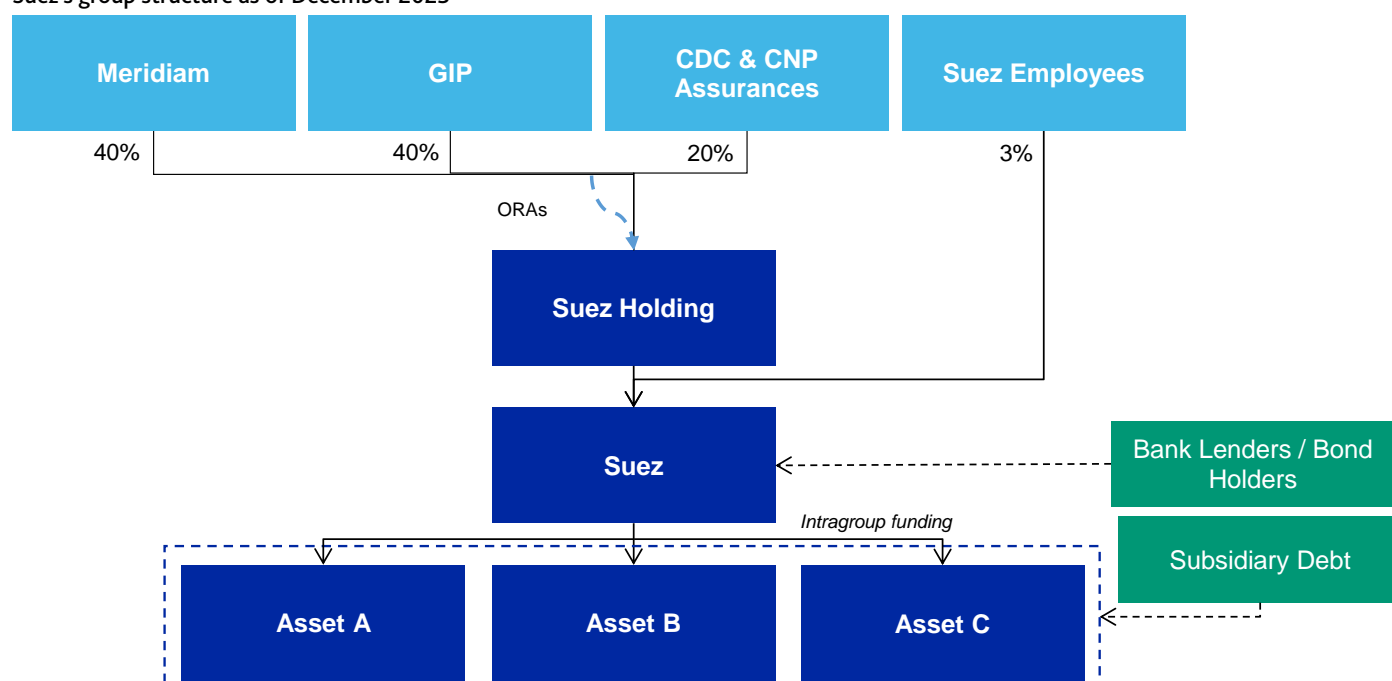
Suez's group structure as of December 2023

Meridiam
GIP
CDC & CNP Assurances
Suez Employees

40%
40%
20%
3%

ORAs

Suez Holding

Suez

Bank Lenders / Bond Holders

Intragroup funding

Subsidiary Debt

Asset A
Asset B
Asset C